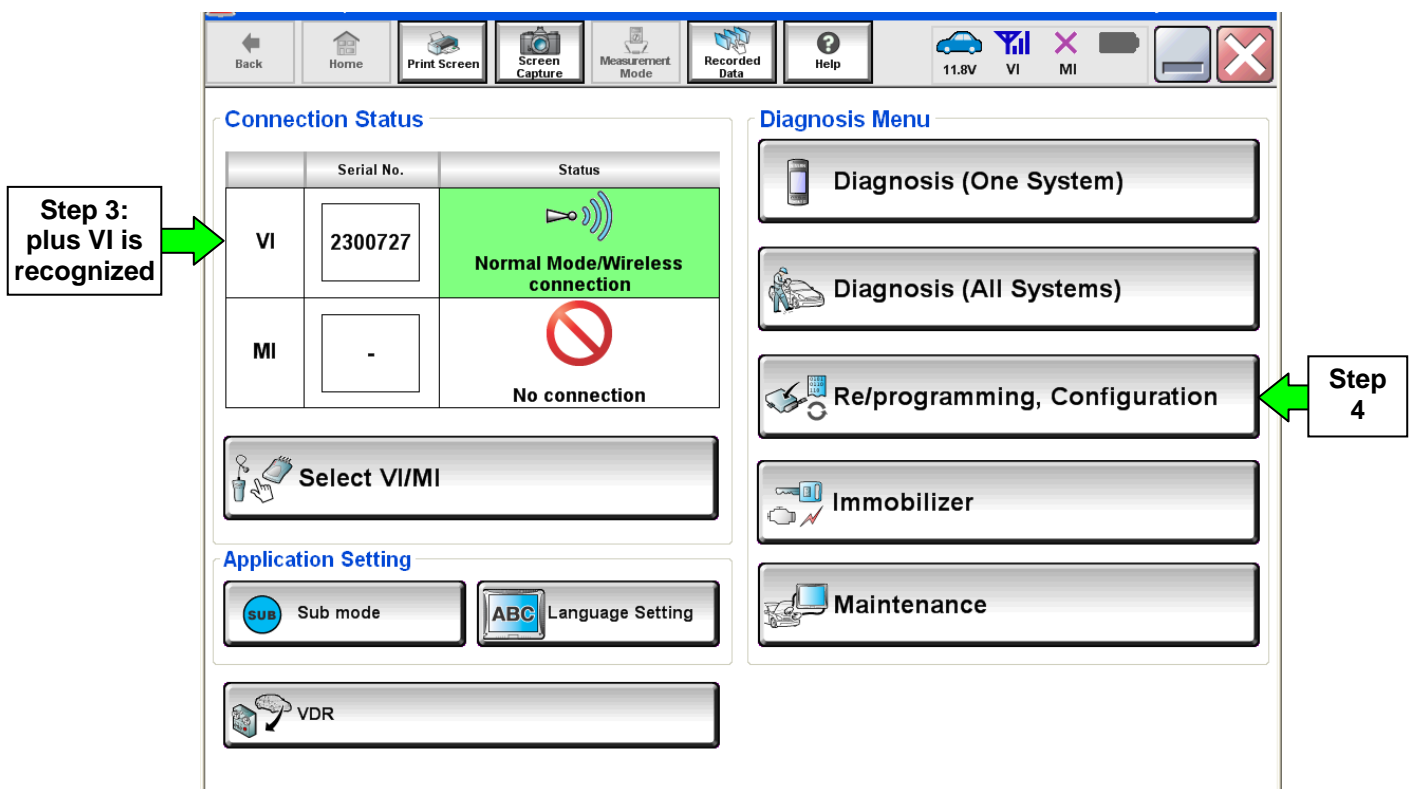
Back Home Print Screen Screen Capture Measurement Mode Recorded Data Help 11.8V VI MI

Connection Status

|  | Serial No. | Status |
|---|---|---|
| VI | 2300727 | Normal Mode/Wireless connection |
| MI | - | No connection |

Step 3: plus VI is recognized

Select VI/MI

Application Setting

SUB Sub mode

ABC Language Setting

VDR

Diagnosis Menu

Diagnosis (One System)

Diagnosis (All Systems)

Re/programming, Configuration

Step 4

Immobilizer

Maintenance